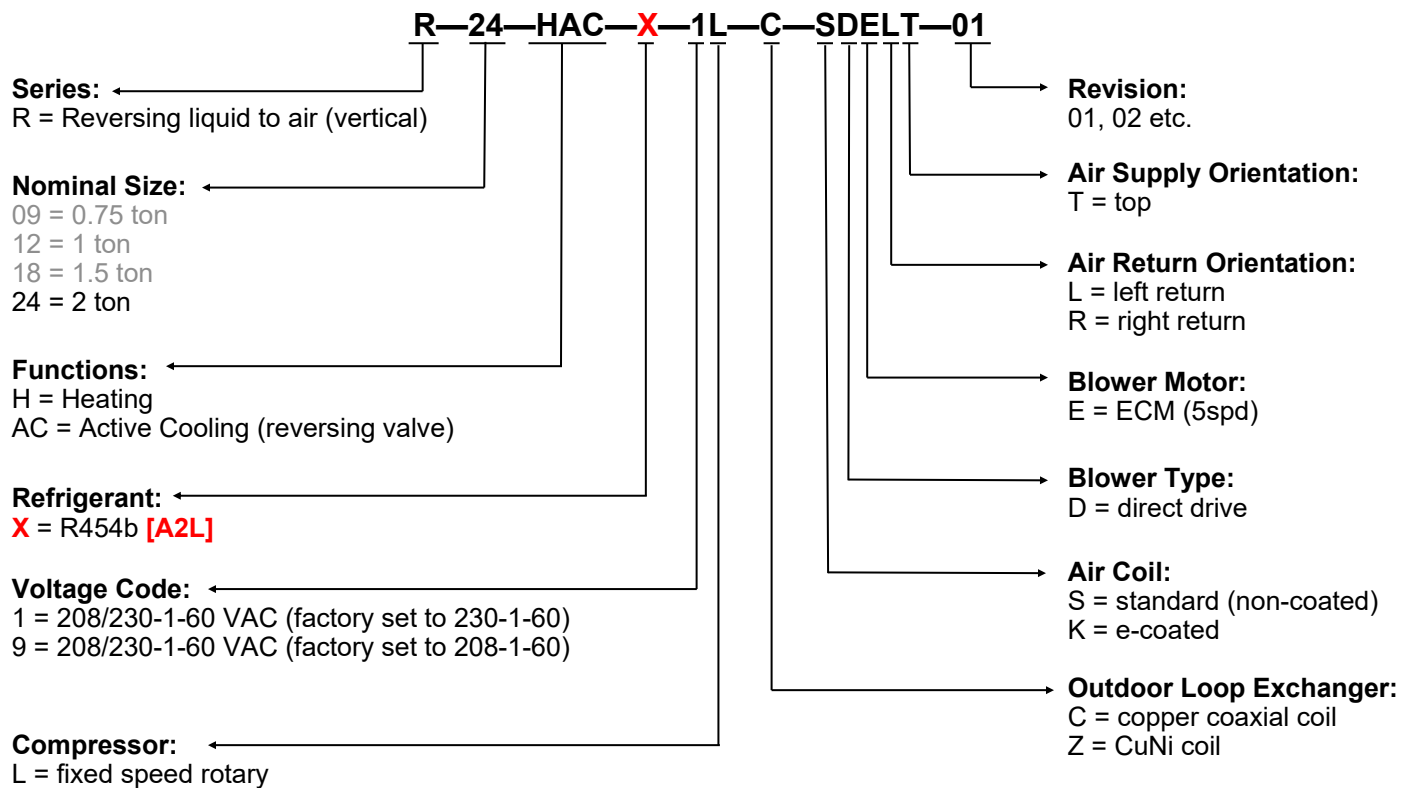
R—24—HAC—X—1L—C—SDELT—01

Series:
R = Reversing liquid to air (vertical)

Nominal Size:
09 = 0.75 ton
12 = 1 ton
18 = 1.5 ton
24 = 2 ton

Functions:
H = Heating
AC = Active Cooling (reversing valve)

Refrigerant:
X = R454b [A2L]

Voltage Code:
1 = 208/230-1-60 VAC (factory set to 230-1-60)
9 = 208/230-1-60 VAC (factory set to 208-1-60)

Compressor:
L = fixed speed rotary

Revision:
01, 02 etc.

Air Supply Orientation:
T = top

Air Return Orientation:
L = left return
R = right return

Blower Motor:
E = ECM (5spd)

Blower Type:
D = direct drive

Air Coil:
S = standard (non-coated)
K = e-coated

Outdoor Loop Exchanger:
C = copper coaxial coil
Z = CuNi coil